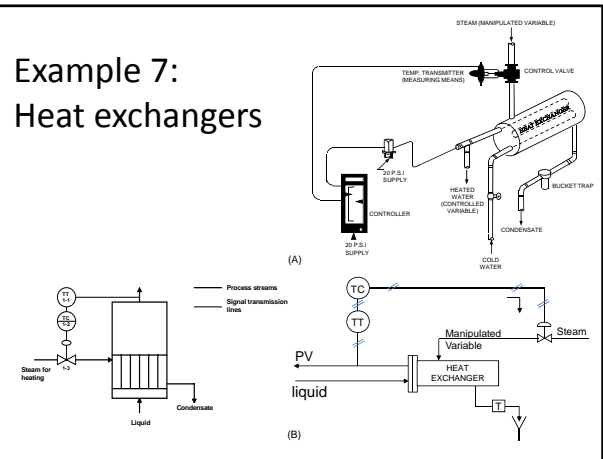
Example 7:
Heat exchangers

STEAM (MANIPULATED VARIABLE)

TEMP. TRANSMITTER (MEASURING MEANS)

CONTROL VALVE

HEAT EXCHANGER

20 P.S.I SUPPLY

HEATED WATER (CONTROLLED VARIABLE)

BUCKET TRAP

CONTROLLER

CONDENSATE

20 P.S.I SUPPLY

(A)

COLD WATER

TT 1-1

TC 1-2

Steam for heating

1-3

Process streams

Signal transmission lines

Condensate

Liquid

TC

TT

Manipulated Variable

Steam

PV

HEAT EXCHANGER

liquid

T

(B)